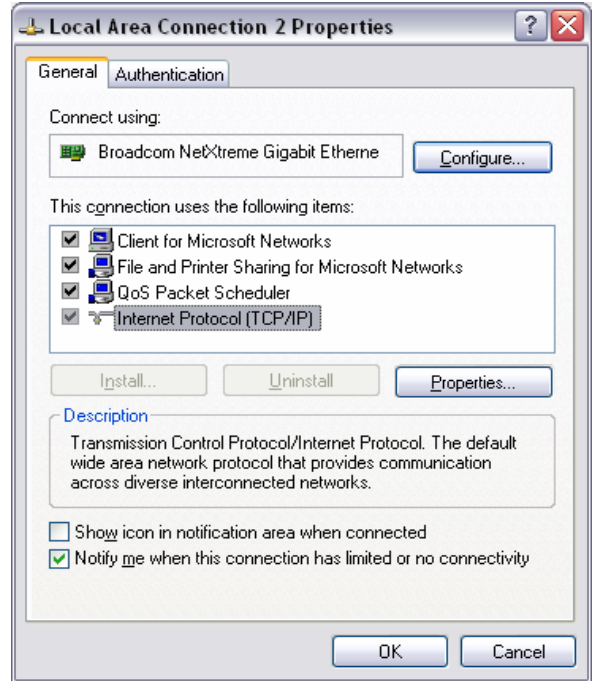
Local Area Connection 2 Properties

?

General

Authentication

Connect using:

Broadcom NetXtreme Gigabit Etherne

Configure...

This connection uses the following items:

Client for Microsoft Networks

File and Printer Sharing for Microsoft Networks

QoS Packet Scheduler

Internet Protocol (TCP/IP)

Install...

Uninstall

Properties...

Description

Transmission Control Protocol/Internet Protocol. The default wide area network protocol that provides communication across diverse interconnected networks.

Show icon in notification area when connected

Notify me when this connection has limited or no connectivity

OK

Cancel